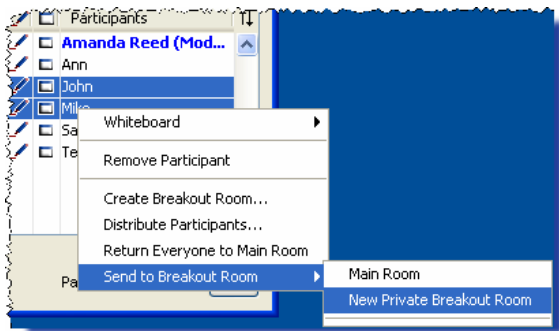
Participants

Amanda Reed (Mod...

Ann

John

Mike

Sa

Te

Pa

Whiteboard

Remove Participant

Create Breakout Room...

Distribute Participants...

Return Everyone to Main Room

Send to Breakout Room

Main Room

New Private Breakout Room